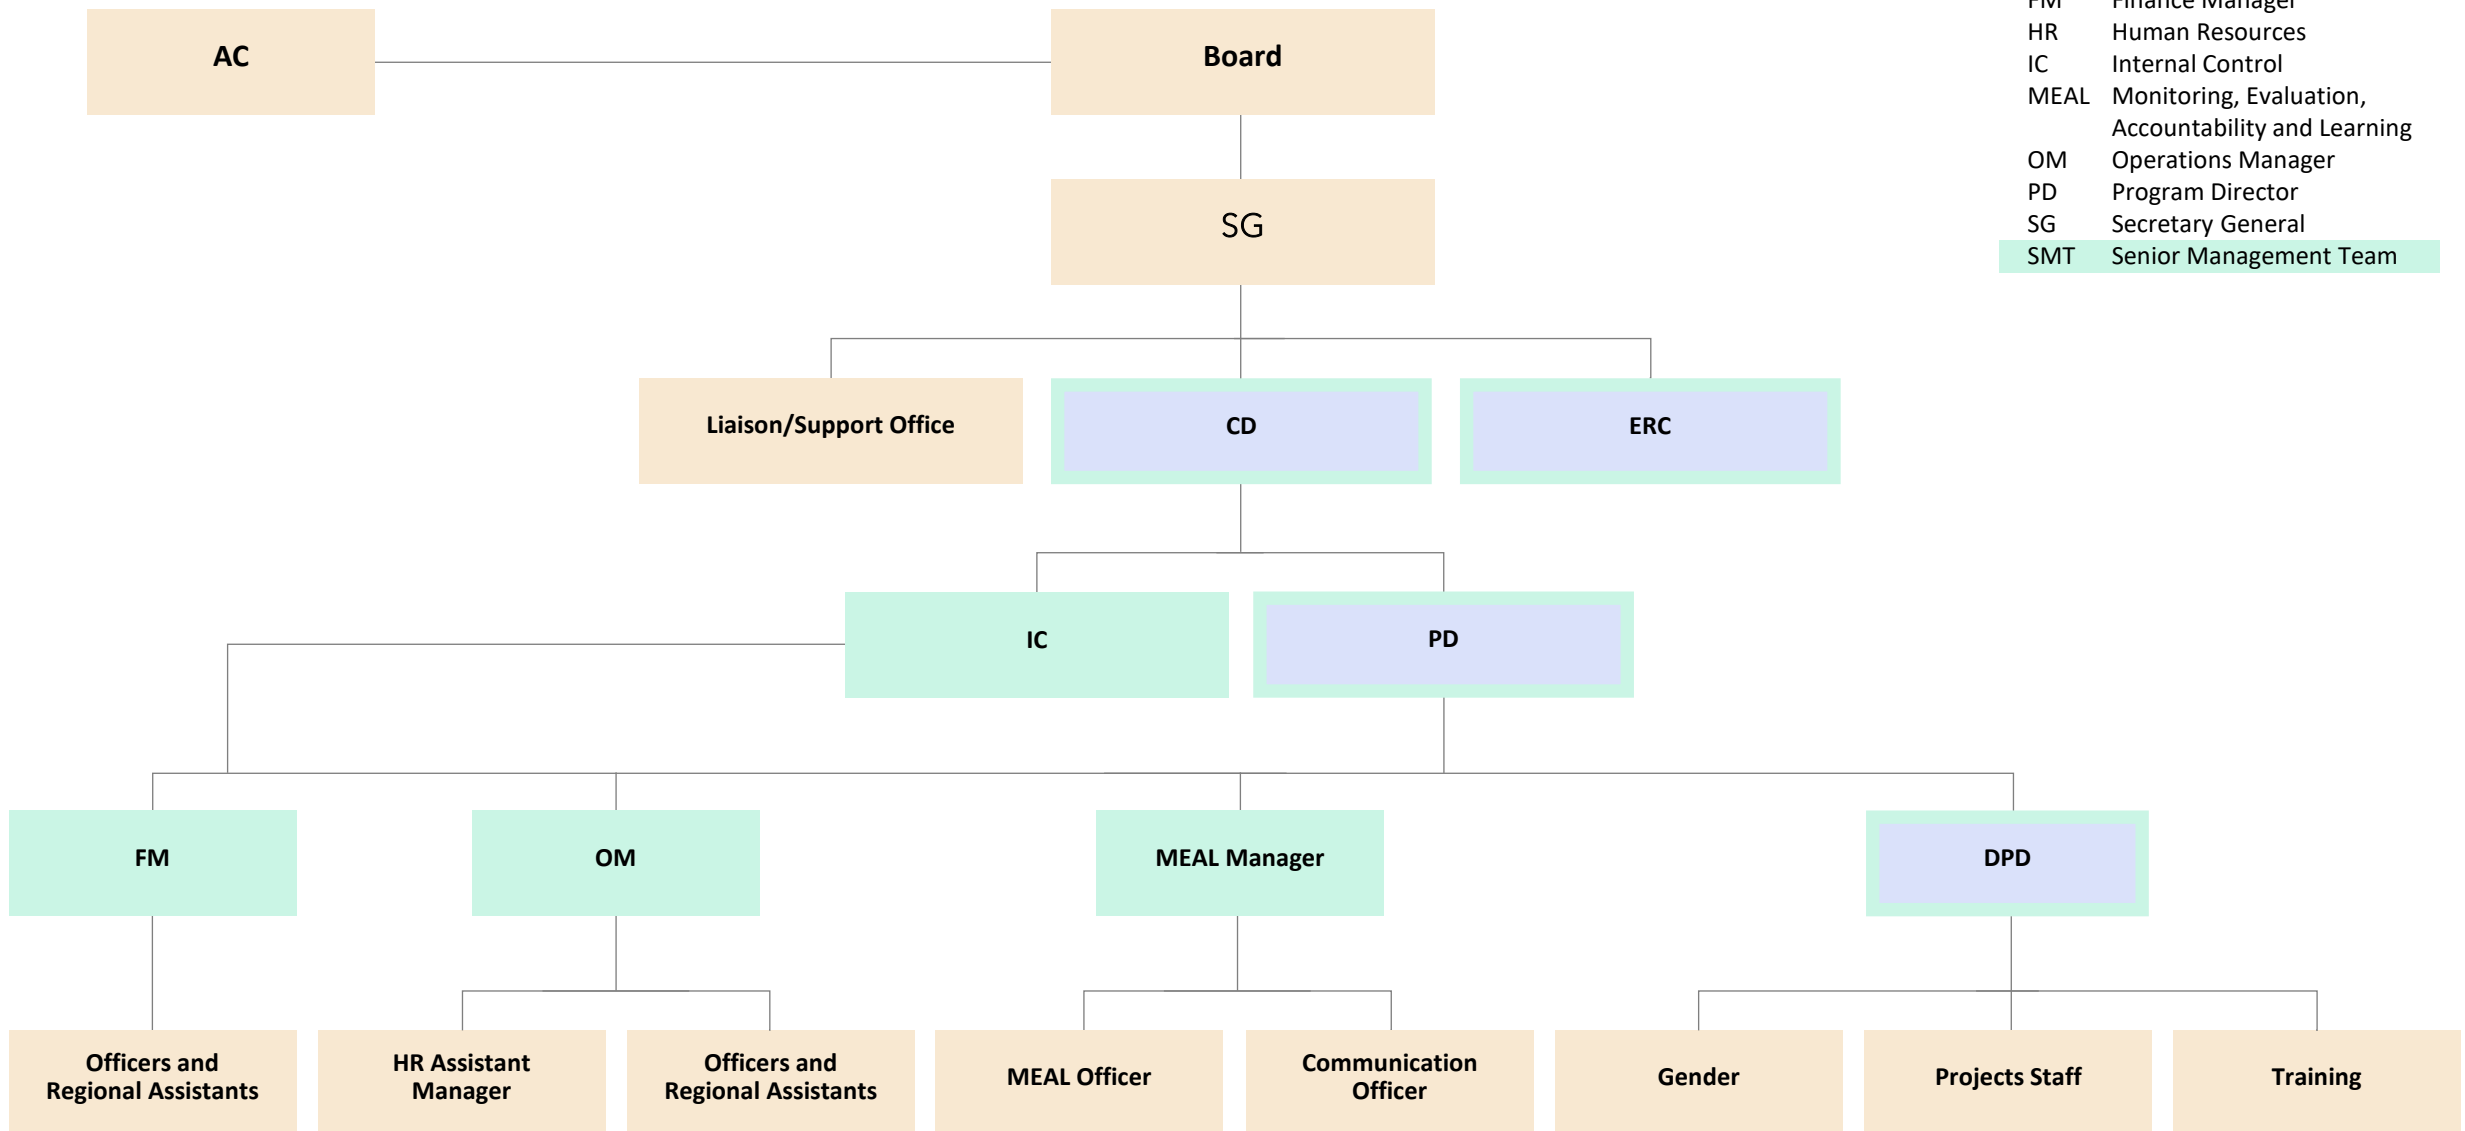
FM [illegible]
HR Human Resources
IC Internal Control
MEAL Monitoring, Evaluation, Accountability and Learning
OM Operations Manager
PD Program Director
SG Secretary General
SMT Senior Management Team

AC

Board

SG

Liaison/Support Office

CD

ERC

IC

PD

FM

OM

MEAL Manager

DPD

Officers and Regional Assistants

HR Assistant Manager

Officers and Regional Assistants

MEAL Officer

Communication Officer

Gender

Projects Staff

Training